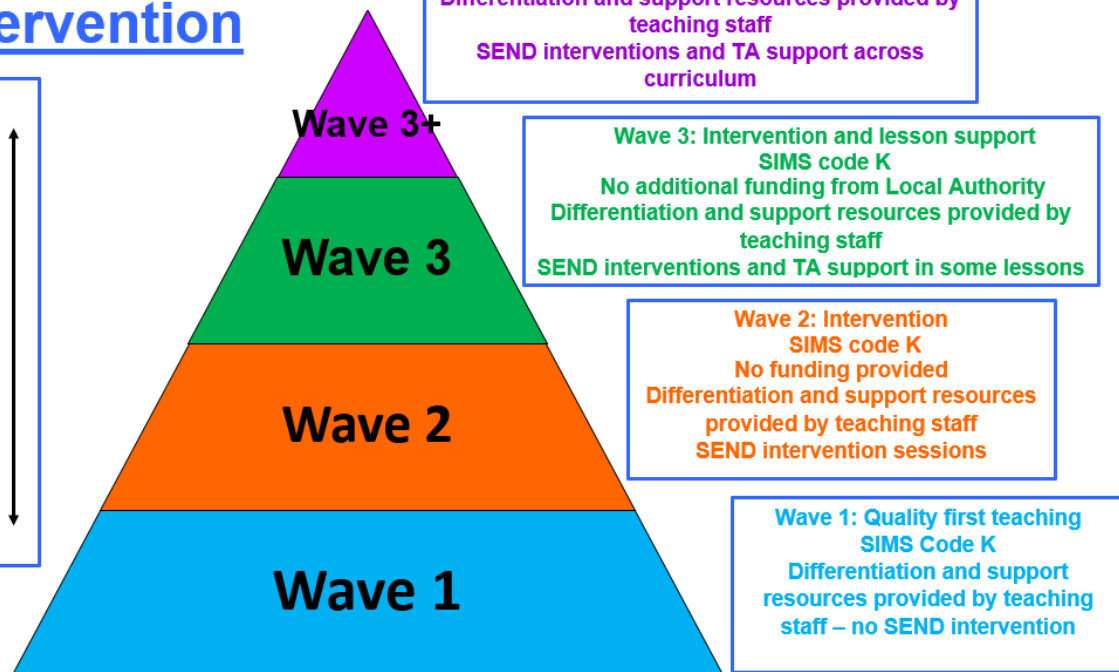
ervention

Wave 3+

Wave 3

Wave 2

Wave 1

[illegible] and support resources provided by teaching staff
SEND interventions and TA support across curriculum

Wave 3: Intervention and lesson support
SIMS code K
No additional funding from Local Authority
Differentiation and support resources provided by teaching staff
SEND interventions and TA support in some lessons

Wave 2: Intervention
SIMS code K
No funding provided
Differentiation and support resources provided by teaching staff
SEND intervention sessions

Wave 1: Quality first teaching
SIMS Code K
Differentiation and support resources provided by teaching staff – no SEND intervention